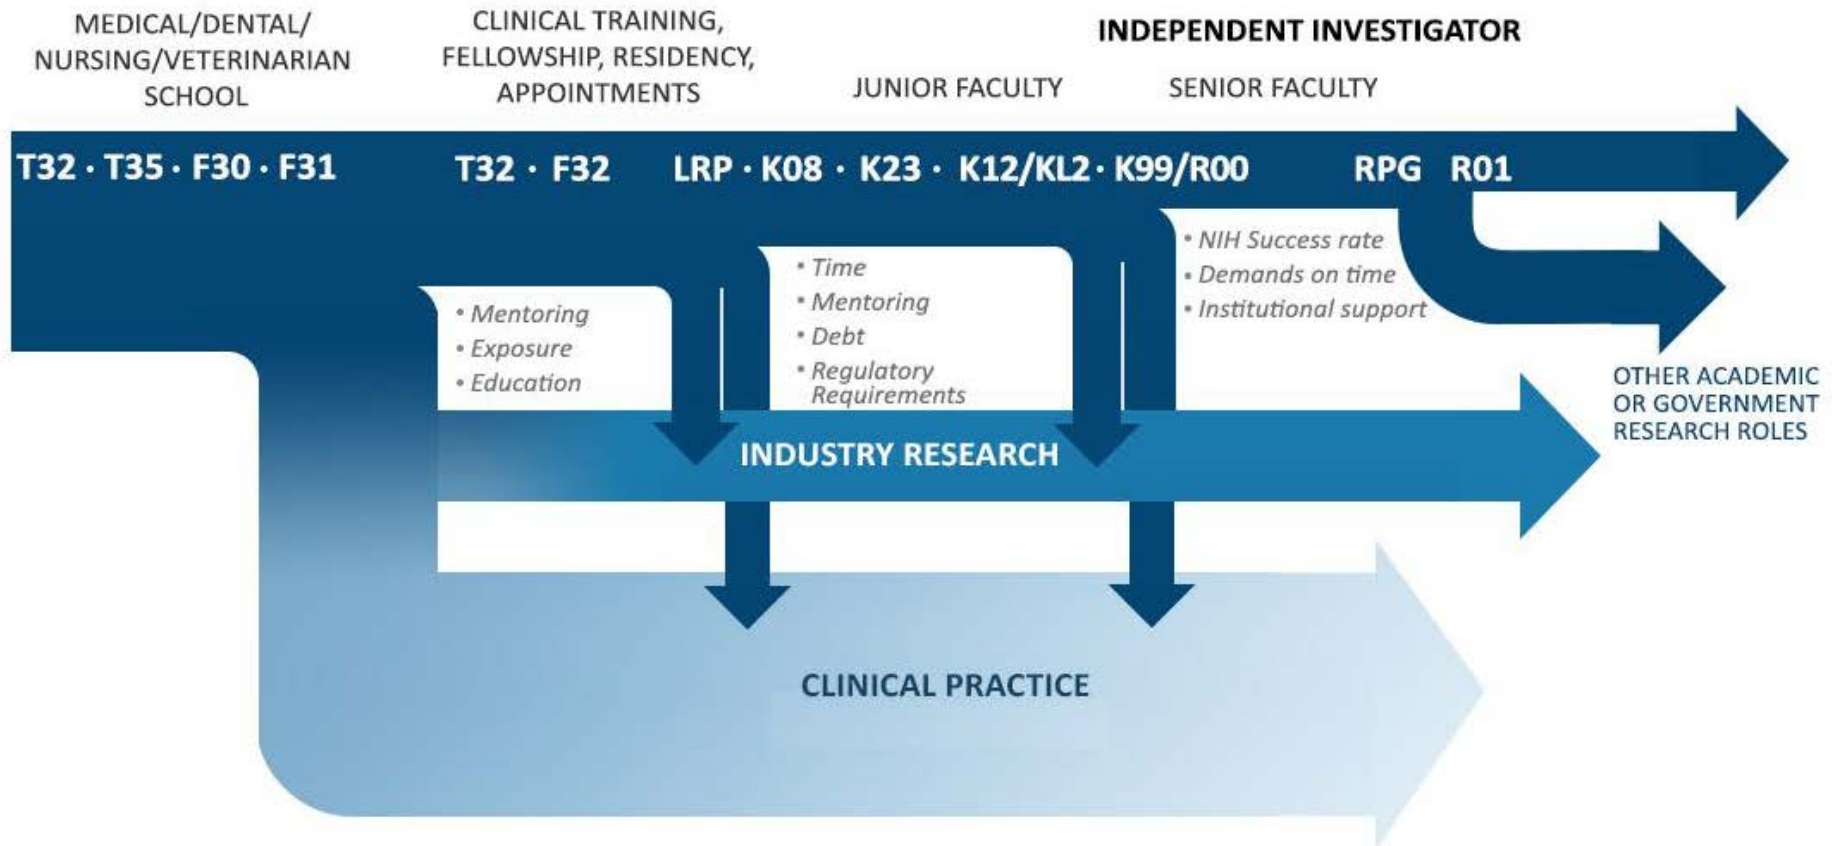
MEDICAL/DENTAL/ NURSING/VETERINARIAN SCHOOL

CLINICAL TRAINING, FELLOWSHIP, RESIDENCY, APPOINTMENTS

JUNIOR FACULTY

INDEPENDENT INVESTIGATOR

SENIOR FACULTY

T32 · T35 · F30 · F31

T32 · F32

LRP · K08 · K23 · K12/KL2 · K99/R00

RPG R01

• Mentoring
• Exposure
• Education

• Time
• Mentoring
• Debt
• Regulatory Requirements

• NIH Success rate
• Demands on time
• Institutional support

OTHER ACADEMIC OR GOVERNMENT RESEARCH ROLES

INDUSTRY RESEARCH

CLINICAL PRACTICE